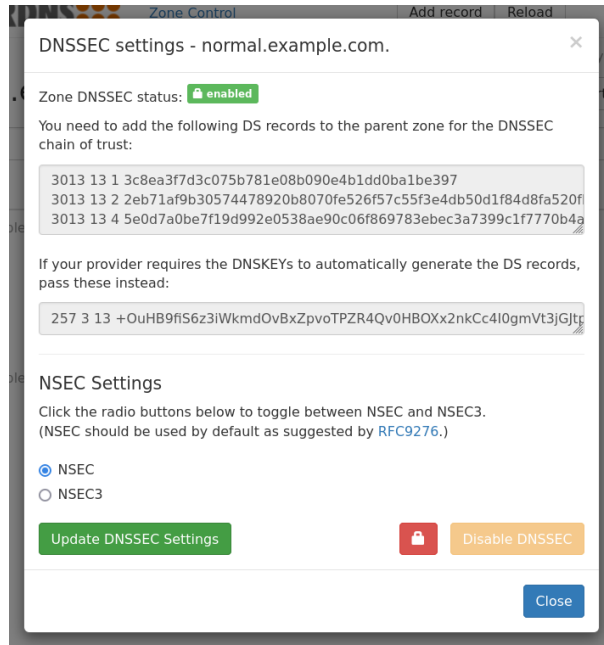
Zone Control
Add record
Reload

DNSSEC settings - normal.example.com.

×

Zone DNSSEC status: enabled

You need to add the following DS records to the parent zone for the DNSSEC chain of trust:

3013 13 1 3c8ea3f7d3c075b781e08b090e4b1dd0ba1be397
3013 13 2 2eb71af9b30574478920b8070fe526f57c55f3e4db50d1f84d8fa520f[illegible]
3013 13 4 5e0d7a0be7f19d992e0538ae90c06f869783ebec3a7399c1f7770b4a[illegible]

If your provider requires the DNSKEYs to automatically generate the DS records, pass these instead:

257 3 13 +OuHB9fiS6z3iWkmdOvBxZpvoTPZR4Qv0HBOXx2nkCc4I0gmVt3jGJt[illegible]

NSEC Settings

Click the radio buttons below to toggle between NSEC and NSEC3.
(NSEC should be used by default as suggested by RFC9276.)

NSEC
NSEC3

Update DNSSEC Settings

Disable DNSSEC

Close